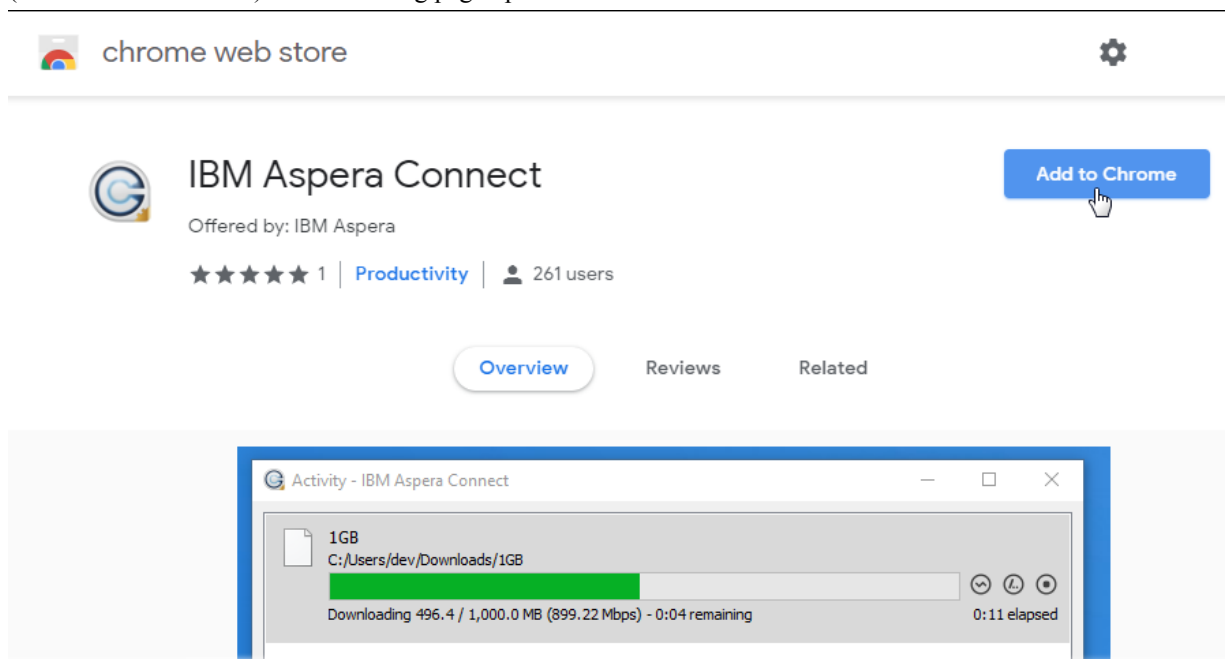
chrome web store

IBM Aspera Connect

Add to Chrome

Offered by: IBM Aspera

1 | Productivity | 261 users

Overview Reviews Related

Activity - IBM Aspera Connect

1GB
C:/Users/dev/Downloads/1GB

Downloading 496.4 / 1,000.0 MB (899.22 Mbps) - 0:04 remaining

0:11 elapsed